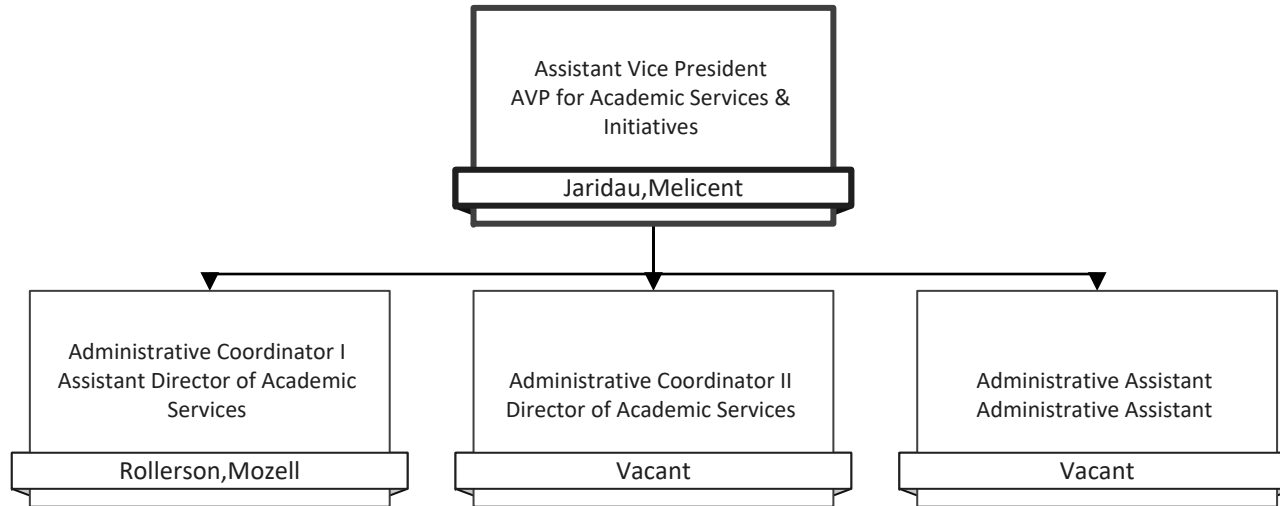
Assistant Vice President
AVP for Academic Services & Initiatives

Jaridau,Melicent

Administrative Coordinator I
Assistant Director of Academic Services

Rollerson,Mozell

Administrative Coordinator II
Director of Academic Services

Vacant

Administrative Assistant
Administrative Assistant

Vacant